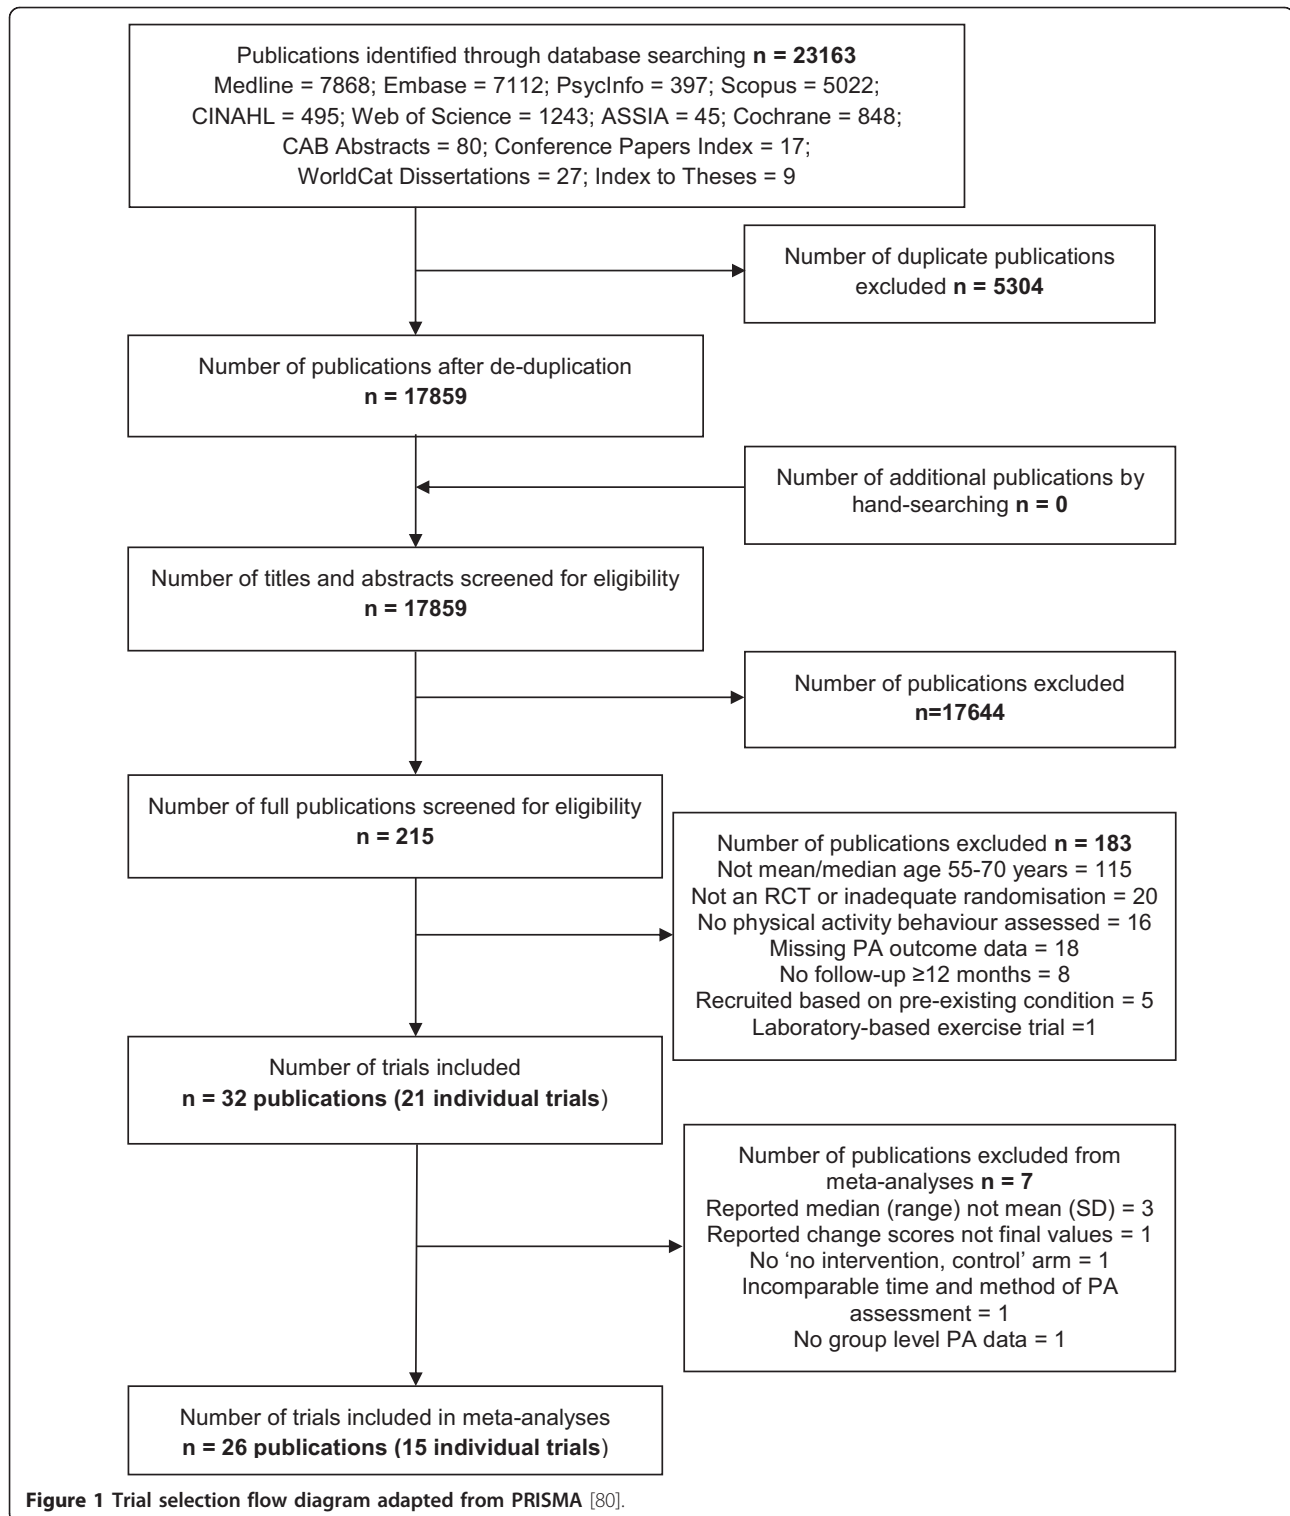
Publications identified through database searching **n = 23163**
Medline = 7868; Embase = 7112; PsycInfo = 397; Scopus = 5022; CINAHL = 495; Web of Science = 1243; ASSIA = 45; Cochrane = 848; CAB Abstracts = 80; Conference Papers Index = 17; WorldCat Dissertations = 27; Index to Theses = 9

Number of duplicate publications excluded **n = 5304**

Number of publications after de-duplication
**n = 17859**

Number of additional publications by hand-searching **n = 0**

Number of titles and abstracts screened for eligibility
**n = 17859**

Number of publications excluded
**n=17644**

Number of full publications screened for eligibility
**n = 215**

Number of publications excluded **n = 183**
Not mean/median age 55-70 years = 115
Not an RCT or inadequate randomisation = 20
No physical activity behaviour assessed = 16
Missing PA outcome data = 18
No follow-up ≥12 months = 8
Recruited based on pre-existing condition = 5
Laboratory-based exercise trial =1

Number of trials included
**n = 32 publications (21 individual trials**)

Number of publications excluded from meta-analyses **n = 7**
Reported median (range) not mean (SD) = 3
Reported change scores not final values = 1
No 'no intervention, control' arm = 1
Incomparable time and method of PA assessment = 1
No group level PA data = 1

Number of trials included in meta-analyses
**n = 26 publications (15 individual trials**)

**Figure 1 Trial selection flow diagram adapted from PRISMA** [80].